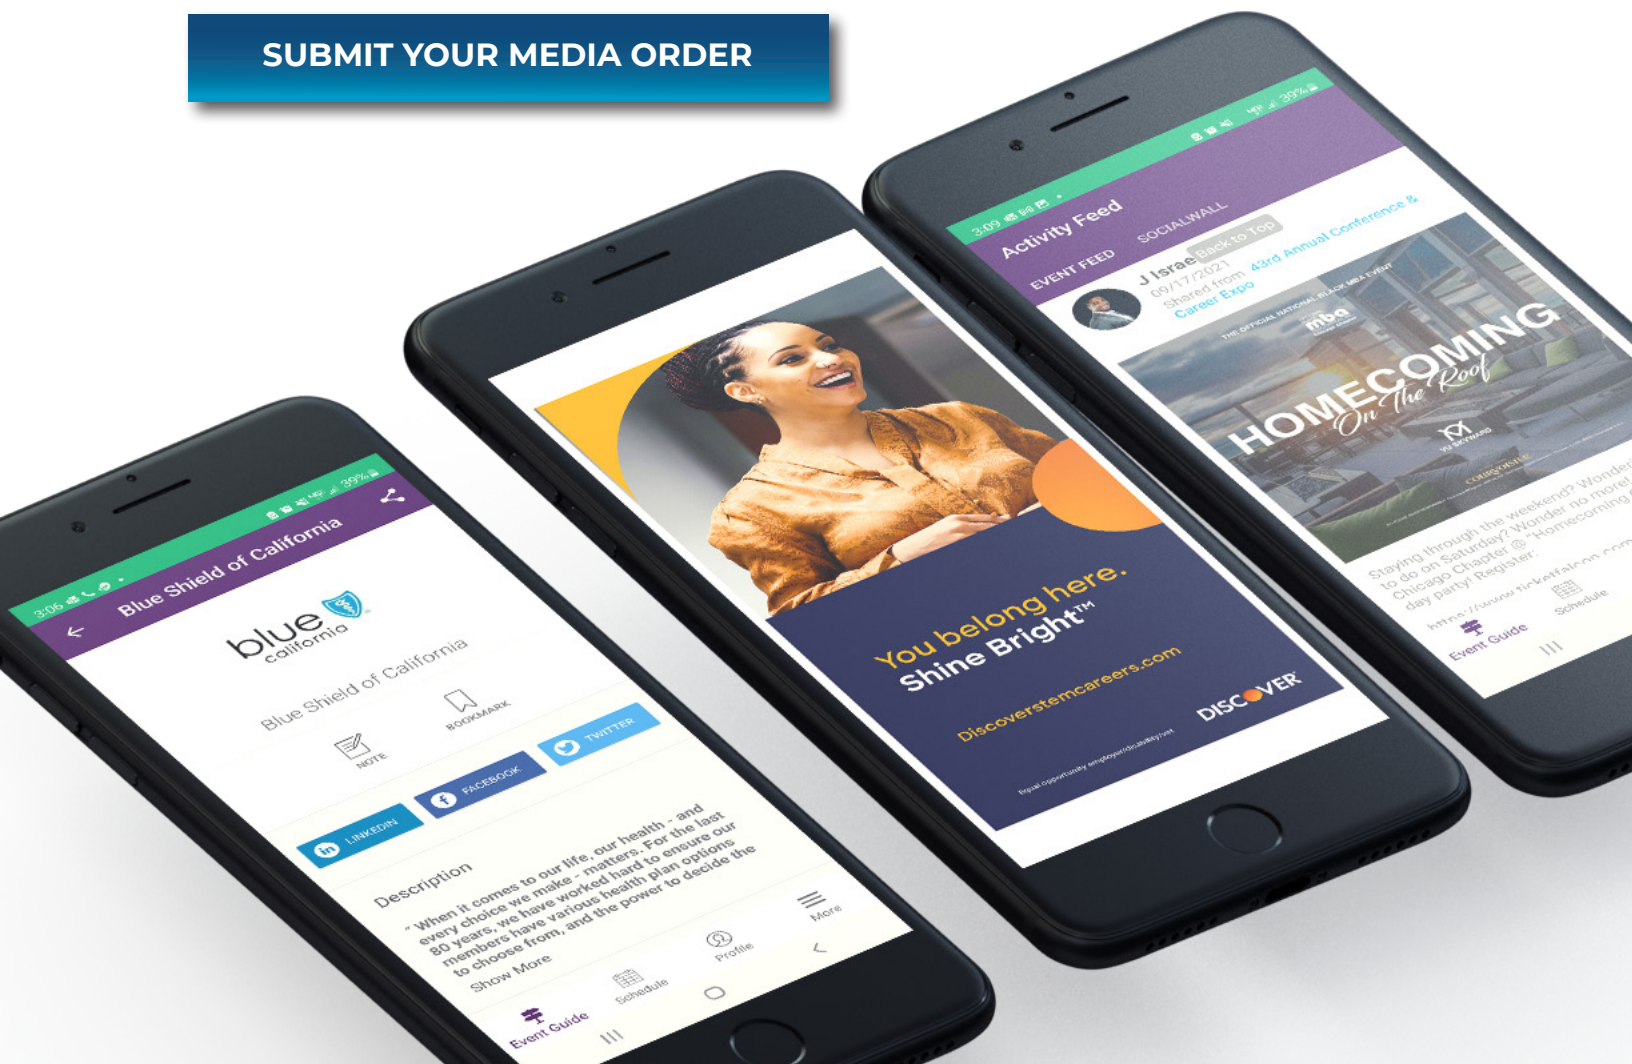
SUBMIT YOUR MEDIA ORDER

3:06 39%

Blue Shield of California

blue california

Blue Shield of California

NOTE

BOOKMARK

LINKEDIN

FACEBOOK

TWITTER

Description

" When it comes to our life, our health - and every choice we make - matters. For the last 80 years, we have worked hard to ensure our members have various health plan options to choose from, and the power to decide the

Show More

Event Guide

Schedule

Profile

More

You belong here.
Shine Bright™

Discoverstemcareers.com

DISCOVER

Equal opportunity employer/disability/vet

3:09 39%

Activity Feed

EVENT FEED

SOCIALWALL

Back to Top

J Israel
09/17/2021
Shared from 43rd Annual Conference & Career Expo

THE OFFICIAL NATIONAL BLACK MBA EVENT

mba

HOMECOMING
On The Roof

YU SKYBARS

COURVOISIER

Staying through the weekend? Wonder... to do on Saturday? Wonder no more! Chicago Chapter @"Homecoming... day party! Register:
https://www.ticketfalcon.com

Event Guide

Schedule